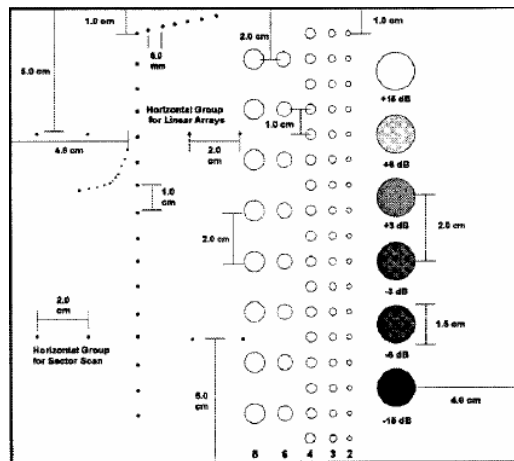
1.0 cm
1.0 cm
2.0 cm
5.0 cm
6.0 mm
Horizontal Group for Linear Arrays
+15 dB
1.0 cm
4.5 cm
2.0 cm
+6 dB
1.0 cm
+3 dB
2.0 cm
2.5 cm
-3 dB
2.0 cm
1.5 cm
Horizontal Group for Sector Scan
-6 dB
6.0 cm
-15 dB
4.0 cm
8
6
4
3
2